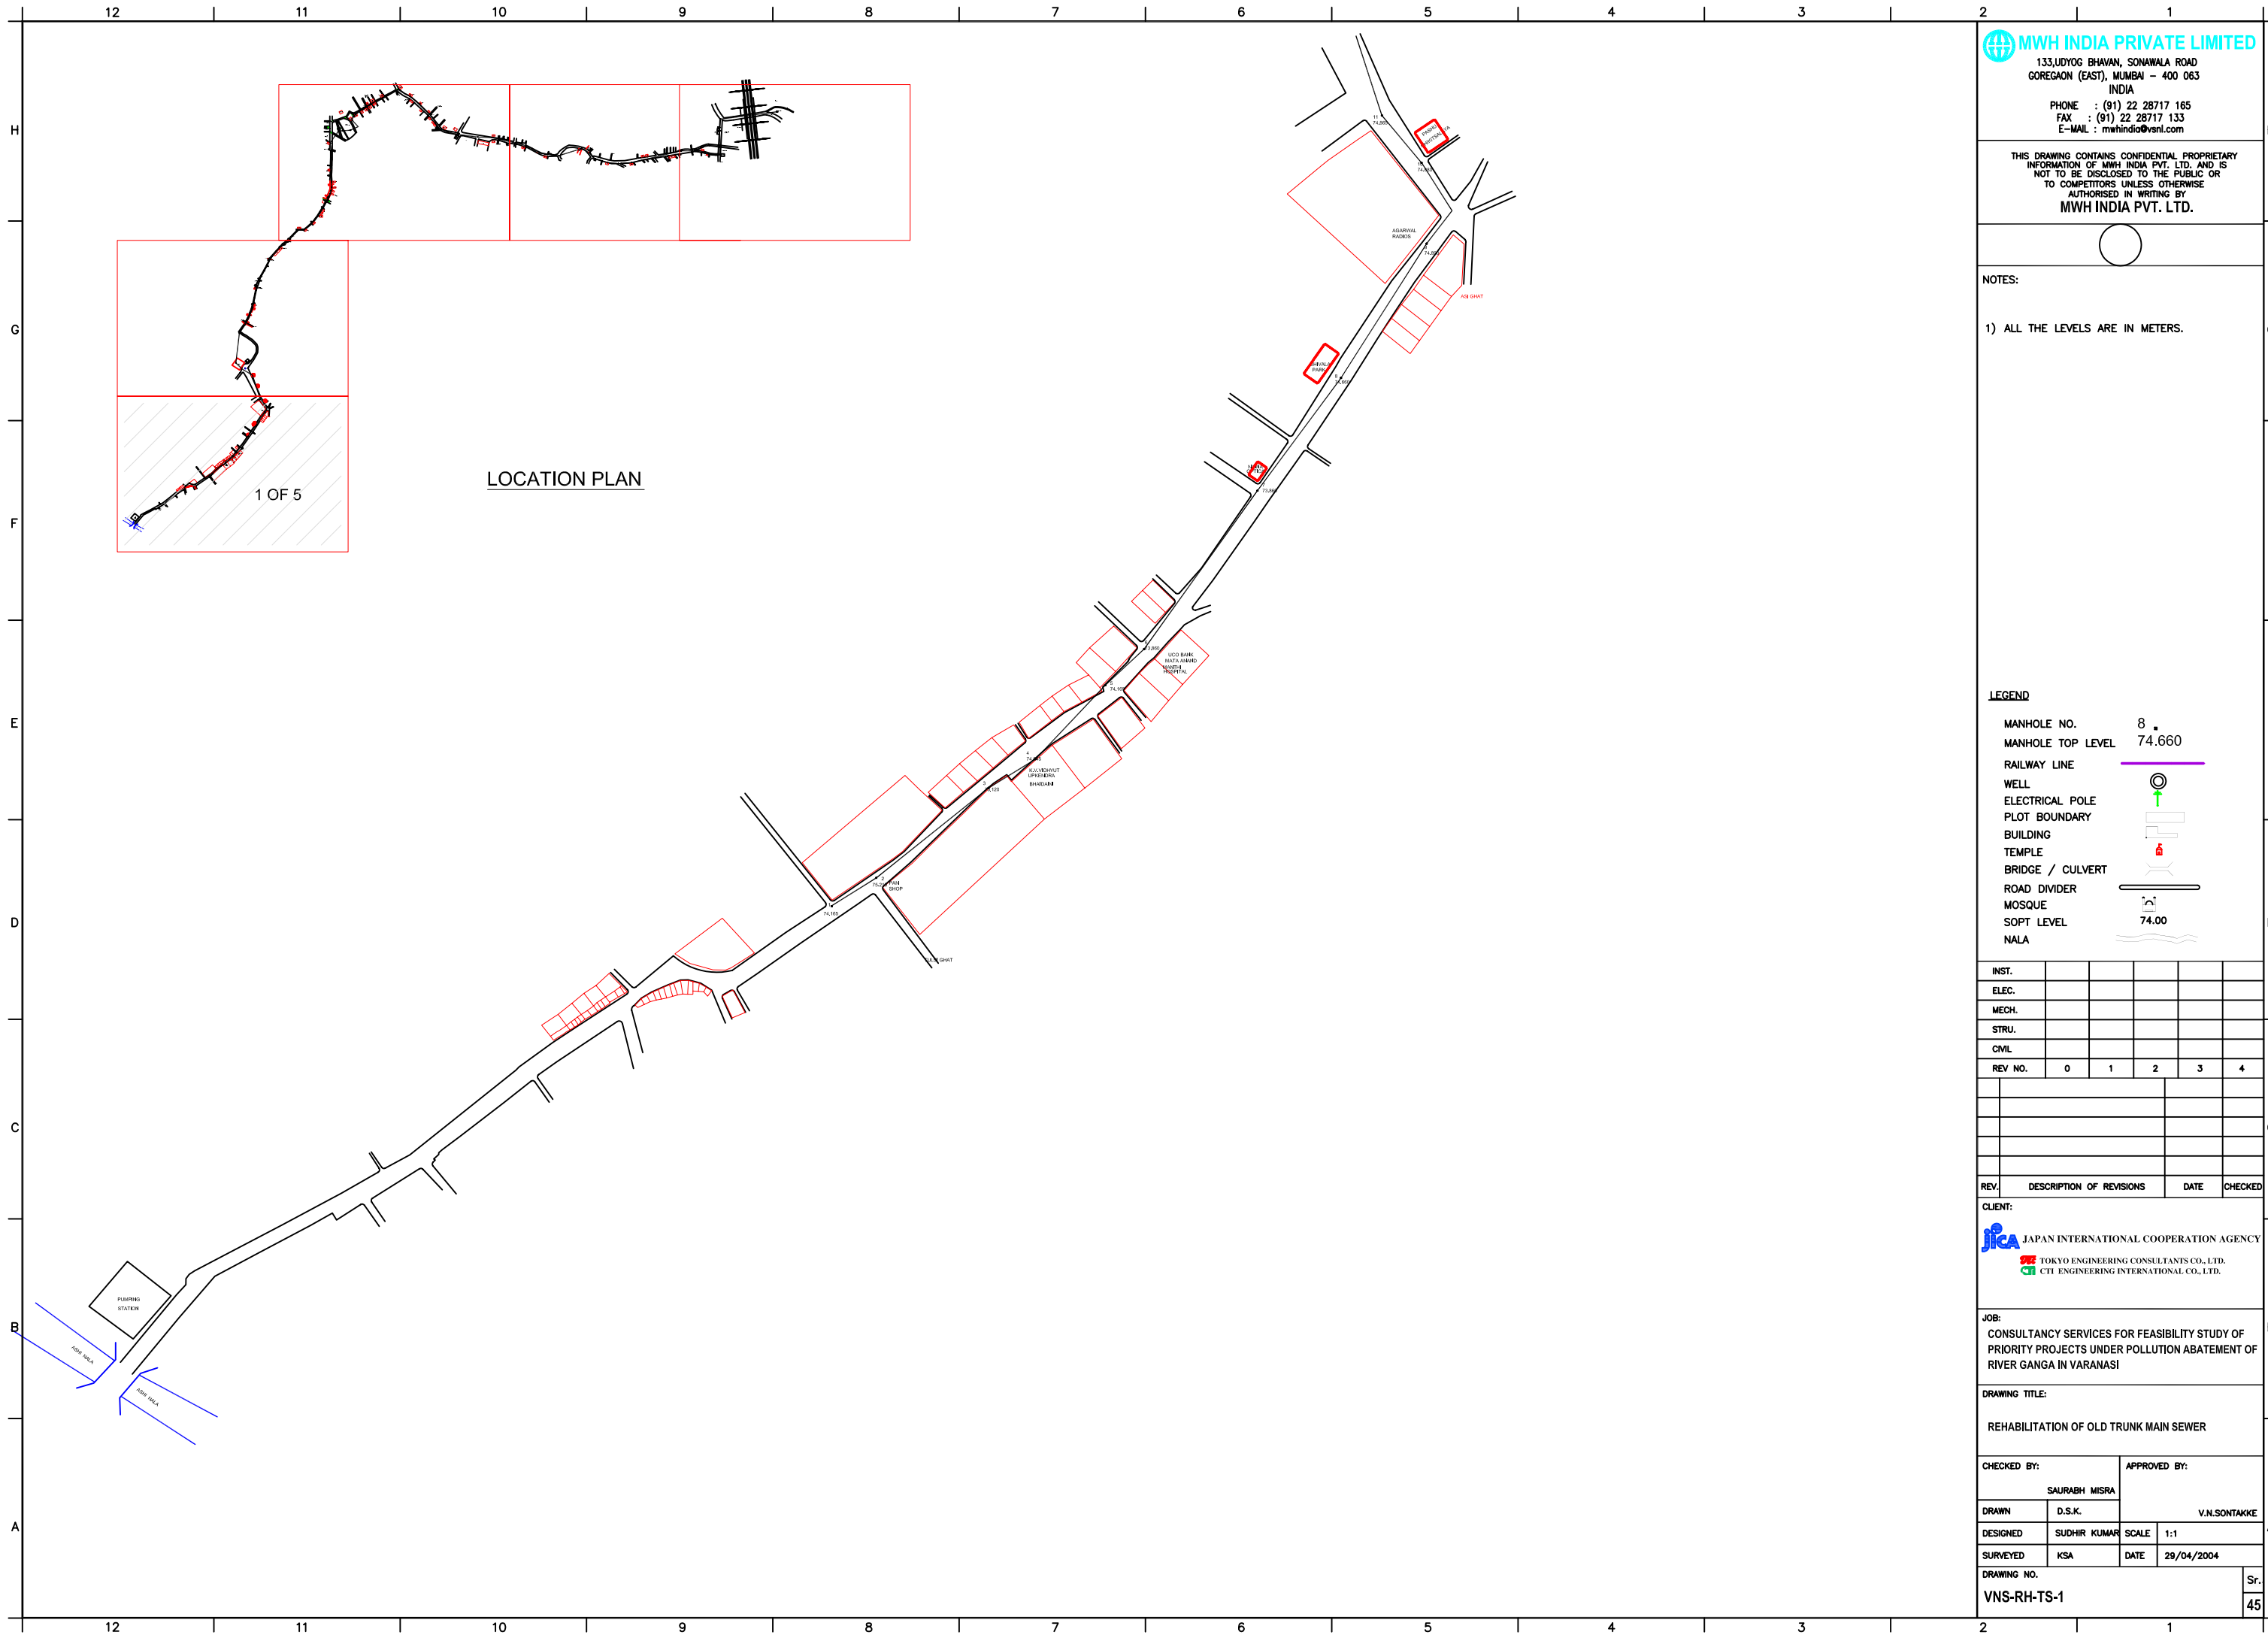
12 11 10 9 8 7 6 5 4 3 2 1

H
G
F
E
D
C
B
A

1 OF 5

LOCATION PLAN

AGARWAL RADIOS

ASI GHAT

UCO BANK
MATA ANAND
SHANTHI HOSPITAL

PAN SHOP

GHAT

PUMPING STATION

ASHI NALA

ASHI NALA

MWH INDIA PRIVATE LIMITED
133,UDYOG BHAVAN, SONAWALA ROAD
GOREGAON (EAST), MUMBAI – 400 063
INDIA
PHONE : (91) 22 28717 165
FAX : (91) 22 28717 133
E-MAIL : mwhindia@vsnl.com

THIS DRAWING CONTAINS CONFIDENTIAL PROPRIETARY INFORMATION OF MWH INDIA PVT. LTD. AND IS NOT TO BE DISCLOSED TO THE PUBLIC OR TO COMPETITORS UNLESS OTHERWISE AUTHORISED IN WRITING BY
MWH INDIA PVT. LTD.

NOTES:

1) ALL THE LEVELS ARE IN METERS.

LEGEND

| MANHOLE NO. | 8 |
|---|---|
| MANHOLE TOP LEVEL | 74.660 |
| RAILWAY LINE | |
| WELL | |
| ELECTRICAL POLE | |
| PLOT BOUNDARY | |
| BUILDING | |
| TEMPLE | |
| BRIDGE / CULVERT | |
| ROAD DIVIDER | |
| MOSQUE | |
| SOPT LEVEL | 74.00 |
| NALA | |

| INST. | | | | | |
|---|---|---|---|---|---|
| ELEC. | | | | | |
| MECH. | | | | | |
| STRU. | | | | | |
| CIVIL | | | | | |
| REV NO. | 0 | 1 | 2 | 3 | 4 |

| REV. | DESCRIPTION OF REVISIONS | DATE | CHECKED |
|---|---|---|---|

CLIENT:
JICA JAPAN INTERNATIONAL COOPERATION AGENCY
TOKYO ENGINEERING CONSULTANTS CO., LTD.
CTI ENGINEERING INTERNATIONAL CO., LTD.

JOB:
CONSULTANCY SERVICES FOR FEASIBILITY STUDY OF PRIORITY PROJECTS UNDER POLLUTION ABATEMENT OF RIVER GANGA IN VARANASI

DRAWING TITLE:
REHABILITATION OF OLD TRUNK MAIN SEWER

CHECKED BY: SAURABH MISRA
APPROVED BY: V.N.SONTAKKE
DRAWN D.S.K.
DESIGNED SUDHIR KUMAR SCALE 1:1
SURVEYED KSA DATE 29/04/2004
DRAWING NO.
VNS-RH-TS-1
Sr. 45